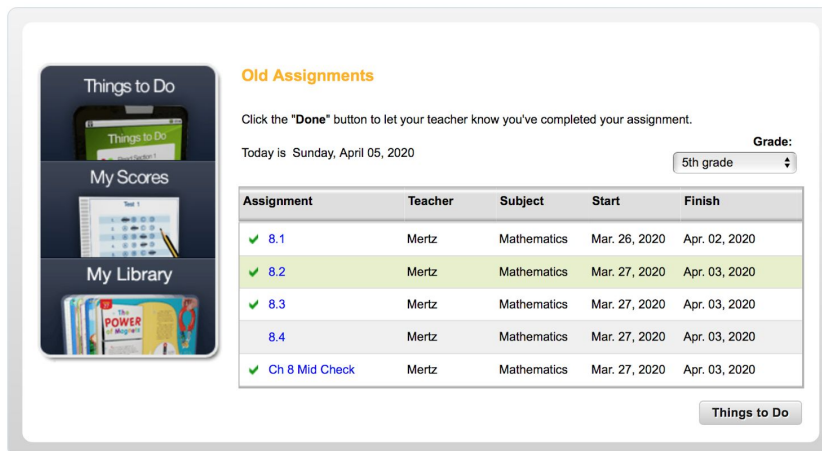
Things to Do

Things to Do

My Scores

Test 1

My Library

POWER

Old Assignments

Click the "**Done**" button to let your teacher know you've completed your assignment.

Grade:

Today is Sunday, April 05, 2020

5th grade

| Assignment | Teacher | Subject | Start | Finish |
|---|---|---|---|---|
| ✔ 8.1 | Mertz | Mathematics | Mar. 26, 2020 | Apr. 02, 2020 |
| ✔ 8.2 | Mertz | Mathematics | Mar. 27, 2020 | Apr. 03, 2020 |
| ✔ 8.3 | Mertz | Mathematics | Mar. 27, 2020 | Apr. 03, 2020 |
| 8.4 | Mertz | Mathematics | Mar. 27, 2020 | Apr. 03, 2020 |
| ✔ Ch 8 Mid Check | Mertz | Mathematics | Mar. 27, 2020 | Apr. 03, 2020 |

Things to Do